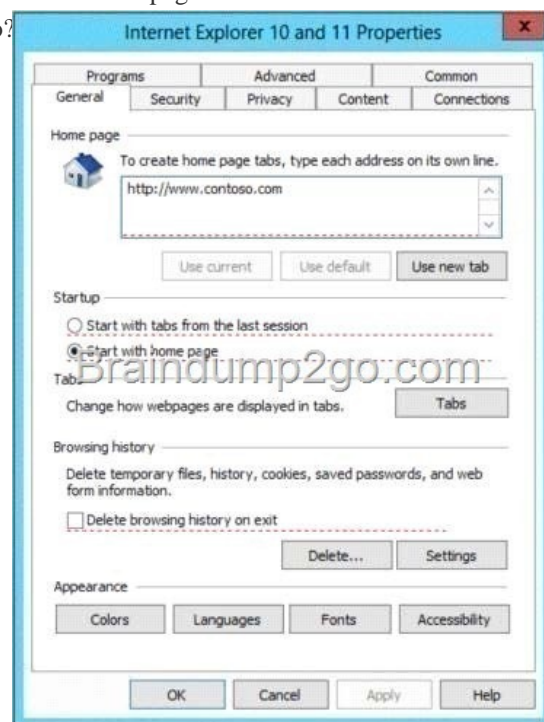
Internet Explorer 10 and 11 Properties

Programs | Advanced | Common
General | Security | Privacy | Content | Connections

Home page

To create home page tabs, type each address on its own line.

http://www.contoso.com

Use current | Use default | Use new tab

Startup

Start with tabs from the last session

Start with home page

Braindump2go.com

Tabs

Change how webpages are displayed in tabs.

Tabs

Browsing history

Delete temporary files, history, cookies, saved passwords, and web form information.

Delete browsing history on exit

Delete... | Settings

Appearance

Colors | Languages | Fonts | Accessibility

OK | Cancel | Apply | Help